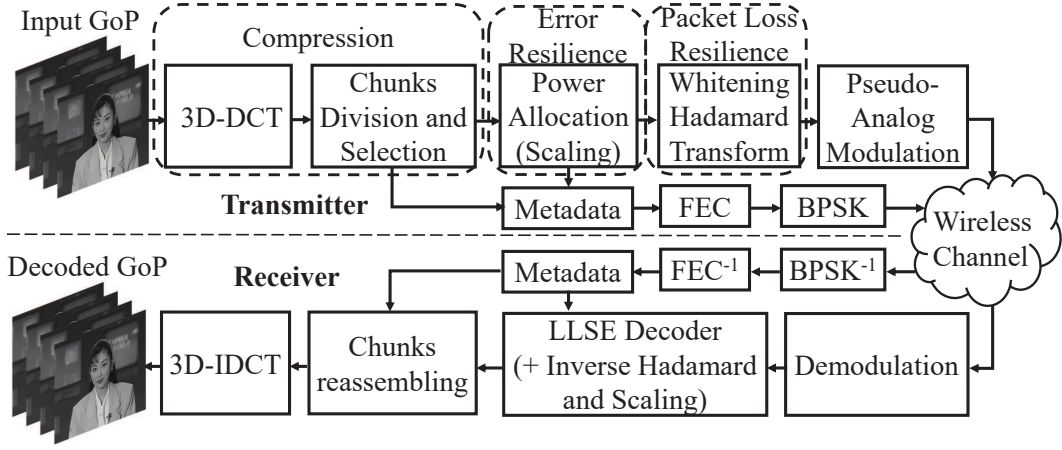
Input GoP

Compression

3D-DCT

Chunks Division and Selection

Error Resilience

Power Allocation (Scaling)

Packet Loss Resilience

Whitening Hadamard Transform

Pseudo-Analog Modulation

Transmitter

Metadata

FEC

BPSK

Wireless Channel

Decoded GoP

Receiver

Metadata

FEC$^{-1}$

BPSK$^{-1}$

3D-IDCT

Chunks reassembling

LLSE Decoder (+ Inverse Hadamard and Scaling)

Demodulation